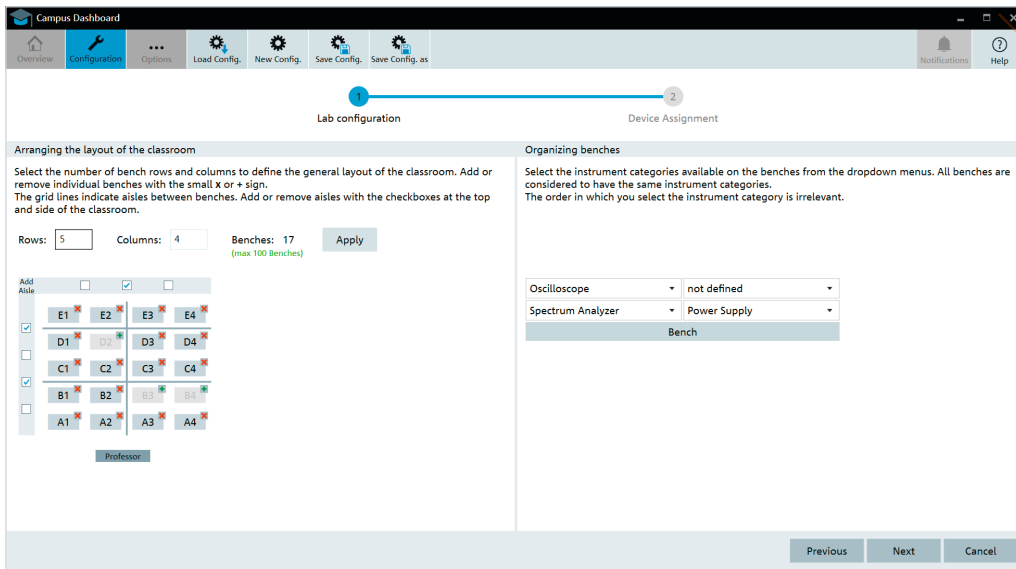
Campus Dashboard

Overview Configuration Options Load Config. New Config. Save Config. Save Config. as Notifications Help

1 Lab configuration
2 Device Assignment

Arranging the layout of the classroom

Select the number of bench rows and columns to define the general layout of the classroom. Add or remove individual benches with the small **x** or **+** sign.
The grid lines indicate aisles between benches. Add or remove aisles with the checkboxes at the top and side of the classroom.

Rows: 5 Columns: 4 Benches: 17 (max 100 Benches) Apply

Add Aisle

E1 E2 E3 E4
D1 D2 D3 D4
C1 C2 C3 C4
B1 B2 B3 B4
A1 A2 A3 A4

Professor

Organizing benches

Select the instrument categories available on the benches from the dropdown menus. All benches are considered to have the same instrument categories.
The order in which you select the instrument category is irrelevant.

| Oscilloscope | not defined |
|---|---|
| Spectrum Analyzer | Power Supply |

Bench

Previous Next Cancel